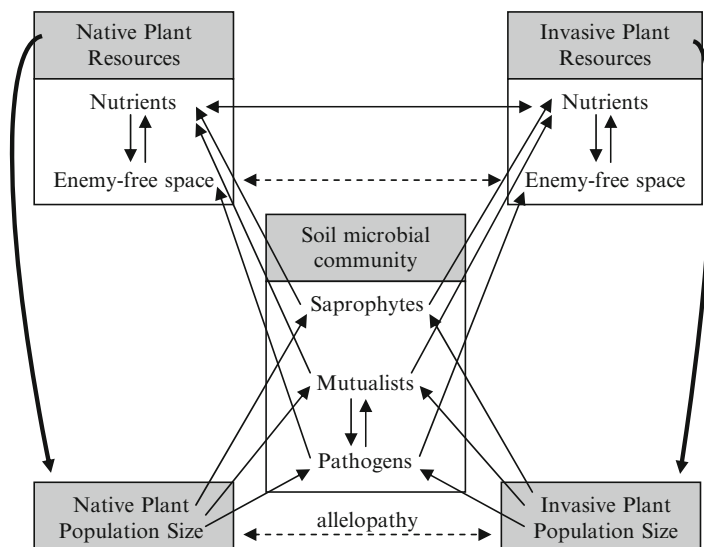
Native Plant Resources

Nutrients

Enemy-free space

Invasive Plant Resources

Nutrients

Enemy-free space

Soil microbial community

Saprophytes

Mutualists

Pathogens

Native Plant Population Size

allelopathy

Invasive Plant Population Size